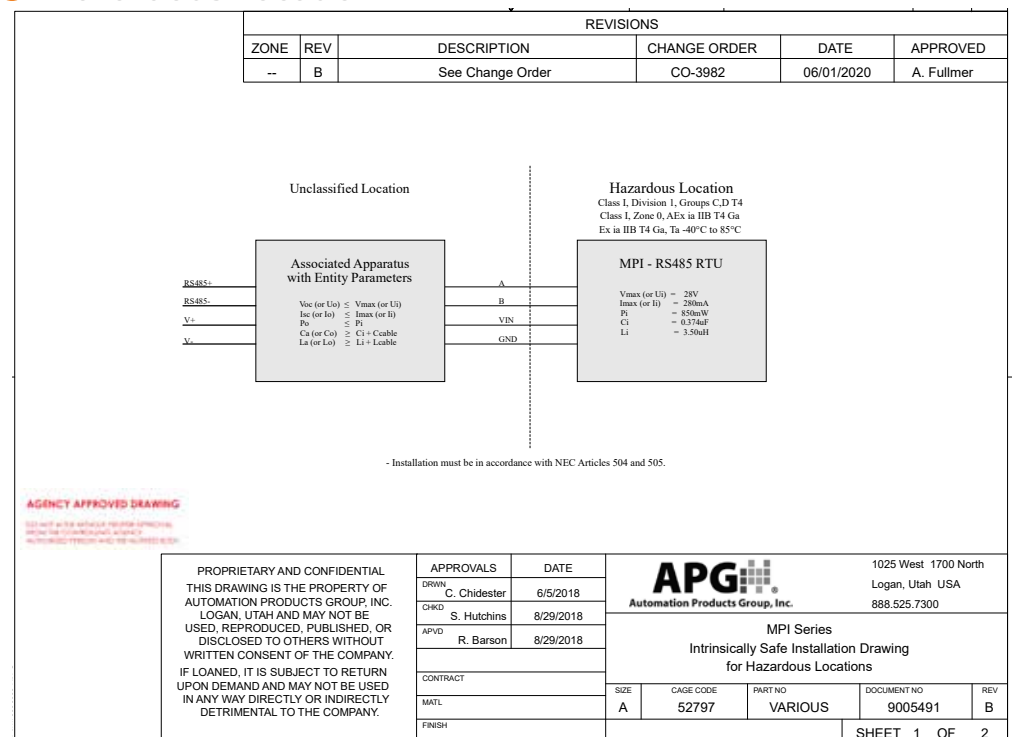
| REVISIONS | | | | | |
|---|---|---|---|---|---|
| ZONE | REV | DESCRIPTION | CHANGE ORDER | DATE | APPROVED |
| -- | B | See Change Order | CO-3982 | 06/01/2020 | A. Fullmer |

Unclassified Location

Hazardous Location
Class I, Division 1, Groups C,D T4
Class I, Zone 0, AEx ia IIB T4 Ga
Ex ia IIB T4 Ga, Ta -40°C to 85°C

Associated Apparatus with Entity Parameters

RS485+
RS485-
V+
V-

Voc (or Uo) $\leq$ Vmax (or Ui)
Isc (or Io) $\leq$ Imax (or Ii)
Po $\leq$ Pi
Ca (or Co) $\geq$ Ci + Ccable
La (or Lo) $\geq$ Li + Lcable

A
B
VIN
GND

MPI - RS485 RTU

Vmax (or Ui) = 28V
Imax (or Ii) = 280mA
Pi = 850mW
Ci = 0.374uF
Li = 3.50uH

- Installation must be in accordance with NEC Articles 504 and 505.

AGENCY APPROVED DRAWING

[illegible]

PROPRIETARY AND CONFIDENTIAL
THIS DRAWING IS THE PROPERTY OF AUTOMATION PRODUCTS GROUP, INC. LOGAN, UTAH AND MAY NOT BE USED, REPRODUCED, PUBLISHED, OR DISCLOSED TO OTHERS WITHOUT WRITTEN CONSENT OF THE COMPANY.
IF LOANED, IT IS SUBJECT TO RETURN UPON DEMAND AND MAY NOT BE USED IN ANY WAY DIRECTLY OR INDIRECTLY DETRIMENTAL TO THE COMPANY.

| APPROVALS | DATE |
|---|---|
| DRWN C. Chidester | 6/5/2018 |
| CHKD S. Hutchins | 8/29/2018 |
| APVD R. Barson | 8/29/2018 |
| | |
| CONTRACT | |
| MATL | |
| FINISH | |

APG
Automation Products Group, Inc.

1025 West 1700 North
Logan, Utah USA
888.525.7300

MPI Series
Intrinsically Safe Installation Drawing
for Hazardous Locations

| SIZE | CAGE CODE | PART NO | DOCUMENT NO | REV |
|---|---|---|---|---|
| A | 52797 | VARIOUS | 9005491 | B |

SHEET 1 OF 2